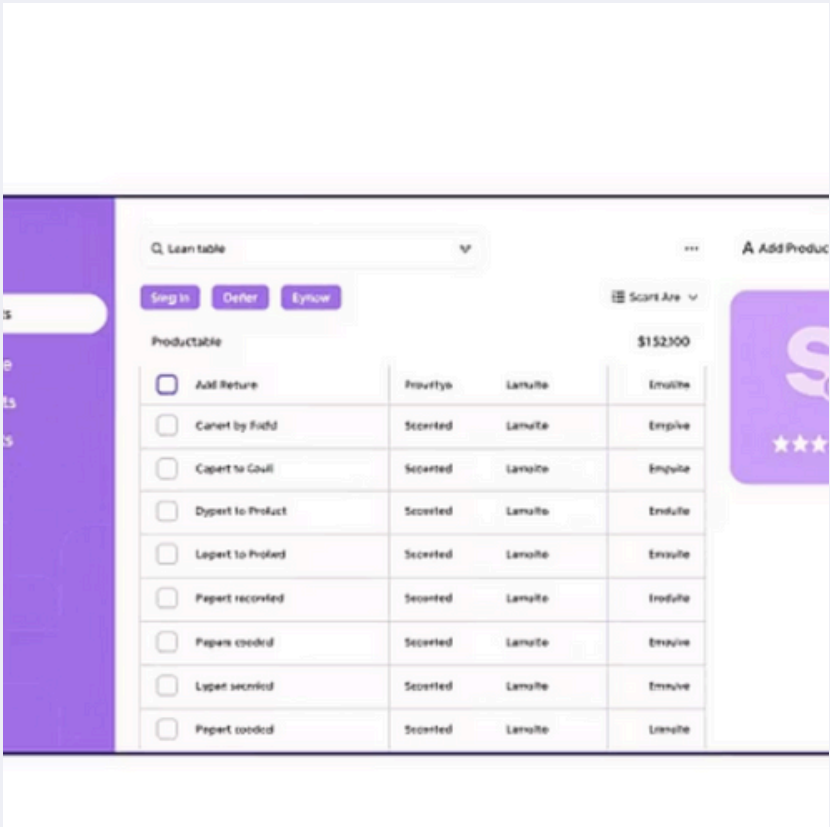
s
e
ts
ts

Lean table

...

Add Produc

Sing in
Defer
Eynow

Scart Are

Productable
$152100

| Add Return | Prourtyo | Lamulte | Emulte |
|---|---|---|---|
| Canet by Field | Secerted | Lamulte | Empive |
| Capert to Gouli | Secerted | Lamulte | Empuite |
| Dypert to Prolict | Secerted | Lamulte | Endulte |
| Lepert to Proiled | Secerted | Lamulte | Emulte |
| Papert recorded | Secerted | Lamulte | Irodulte |
| Papers cooded | Secerted | Lamulte | Emuive |
| Lypet secnied | Secerted | Lamulte | Emnuive |
| Pepert cooded | Secerted | Lamulte | Lienulte |

S